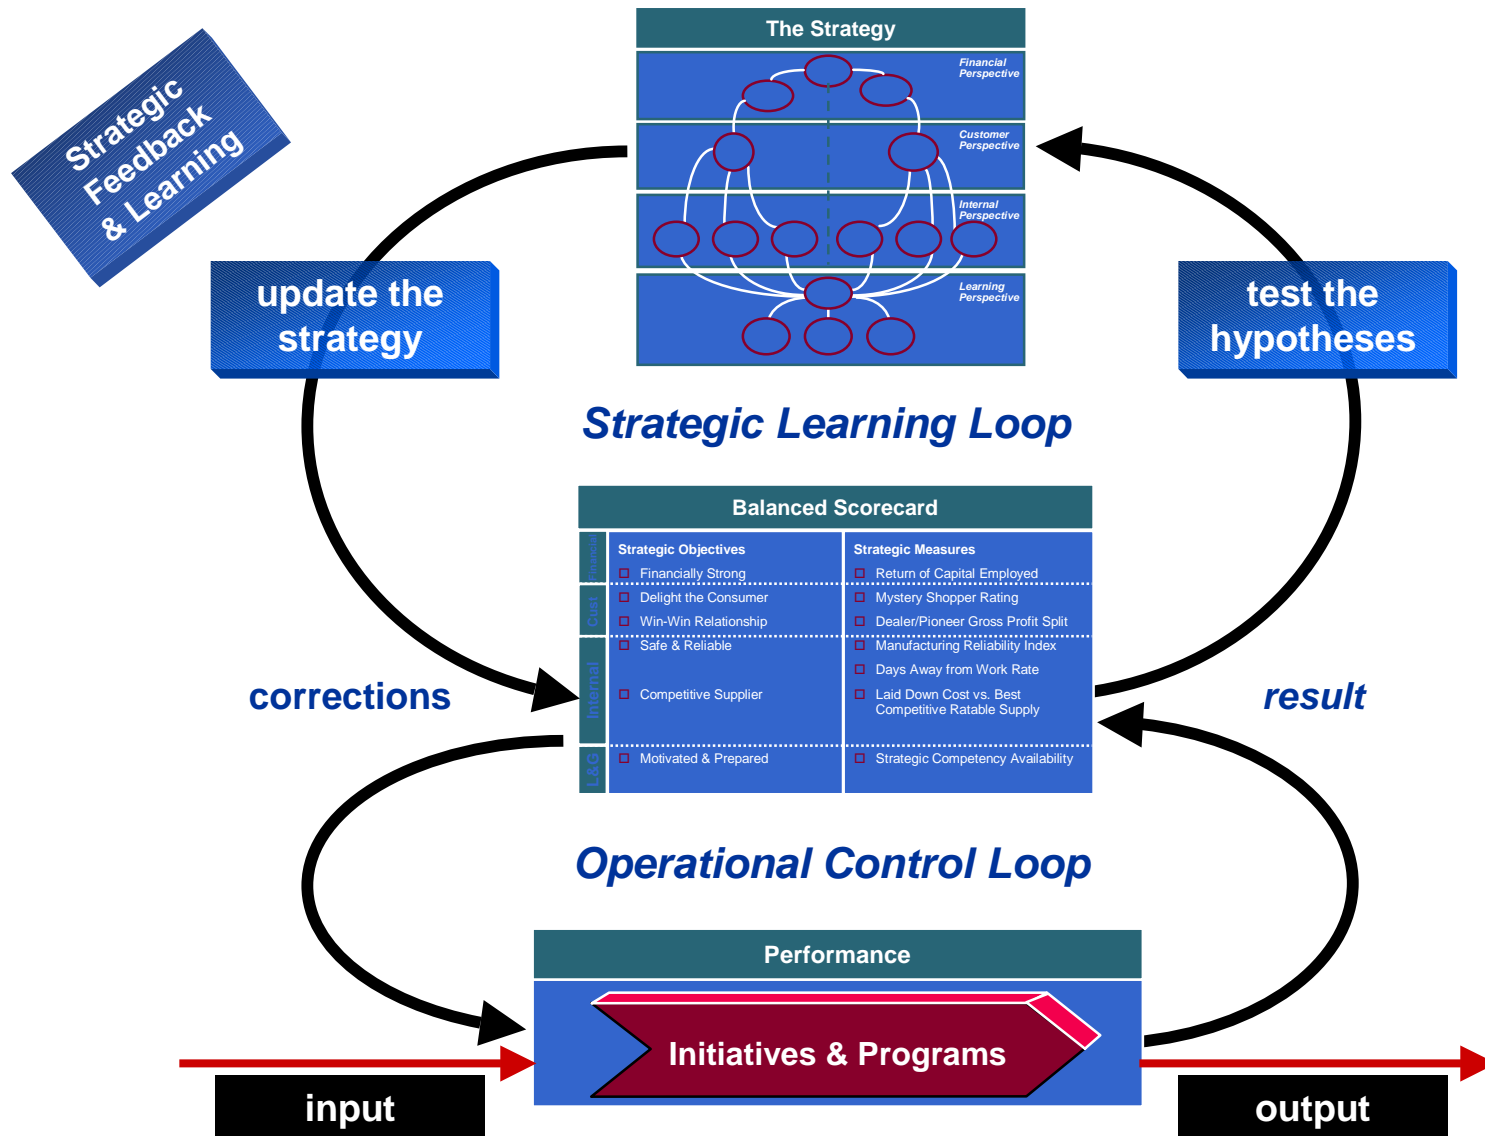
Strategic Feedback & Learning

The Strategy

Financial Perspective

Customer Perspective

Internal Perspective

Learning Perspective

update the strategy

test the hypotheses

Strategic Learning Loop

Balanced Scorecard

| | Strategic Objectives | Strategic Measures |
|---|---|---|
| Financial | Financially Strong | Return of Capital Employed |
| Cust | Delight the Consumer | Mystery Shopper Rating |
| | Win-Win Relationship | Dealer/Pioneer Gross Profit Split |
| Internal | Safe & Reliable | Manufacturing Reliability Index |
| | | Days Away from Work Rate |
| | Competitive Supplier | Laid Down Cost vs. Best Competitive Ratable Supply |
| L&G | Motivated & Prepared | Strategic Competency Availability |

corrections

result

Operational Control Loop

Performance

Initiatives & Programs

input

output